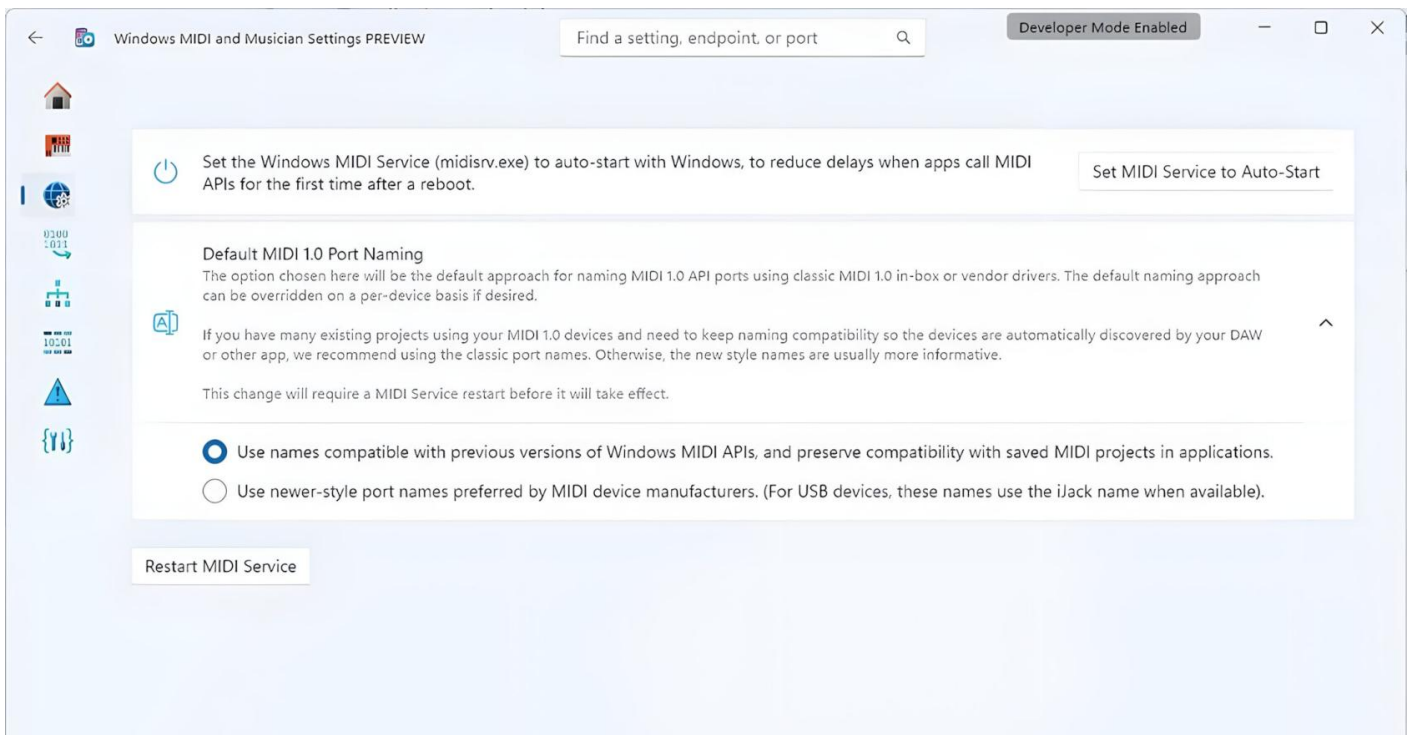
Windows MIDI and Musician Settings PREVIEW

Find a setting, endpoint, or port

Developer Mode Enabled

0100
1011

10101

{YI}

Set the Windows MIDI Service (midisrv.exe) to auto-start with Windows, to reduce delays when apps call MIDI APIs for the first time after a reboot.

Set MIDI Service to Auto-Start

Default MIDI 1.0 Port Naming

The option chosen here will be the default approach for naming MIDI 1.0 API ports using classic MIDI 1.0 in-box or vendor drivers. The default naming approach can be overridden on a per-device basis if desired.

If you have many existing projects using your MIDI 1.0 devices and need to keep naming compatibility so the devices are automatically discovered by your DAW or other app, we recommend using the classic port names. Otherwise, the new style names are usually more informative.

This change will require a MIDI Service restart before it will take effect.

Use names compatible with previous versions of Windows MIDI APIs, and preserve compatibility with saved MIDI projects in applications.

Use newer-style port names preferred by MIDI device manufacturers. (For USB devices, these names use the iJack name when available).

Restart MIDI Service